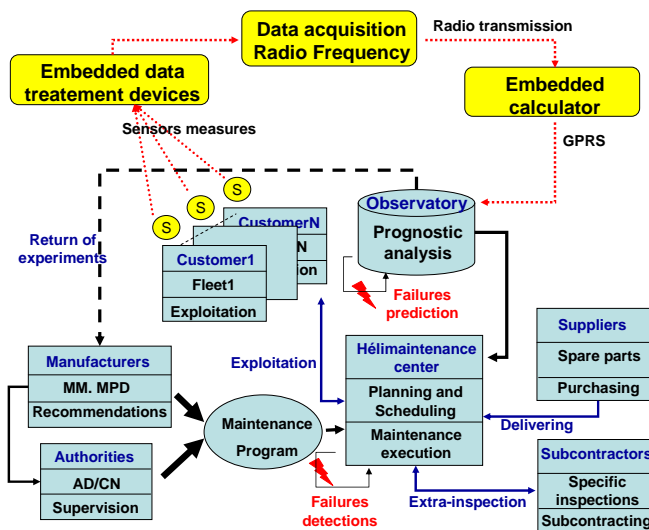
Data acquisition
Radio Frequency

Radio transmission

Embedded data treatement devices

Embedded calculator

Sensors measures

GPRS

S
S
S
S

CustomerN
N
tion

Customer1
Fleet1
Exploitation

Observatory
Prognostic analysis

Return of experiments

Failures prediction

Manufacturers
MM. MPD
Recommendations

Exploitation

Hélimaintenance center
Planning and Scheduling
Maintenance execution

Suppliers
Spare parts
Purchasing

Delivering

Maintenance Program

Authorities
AD/CN
Supervision

Subcontractors
Specific inspections
Subcontracting

Failures detections

Extra-inspection